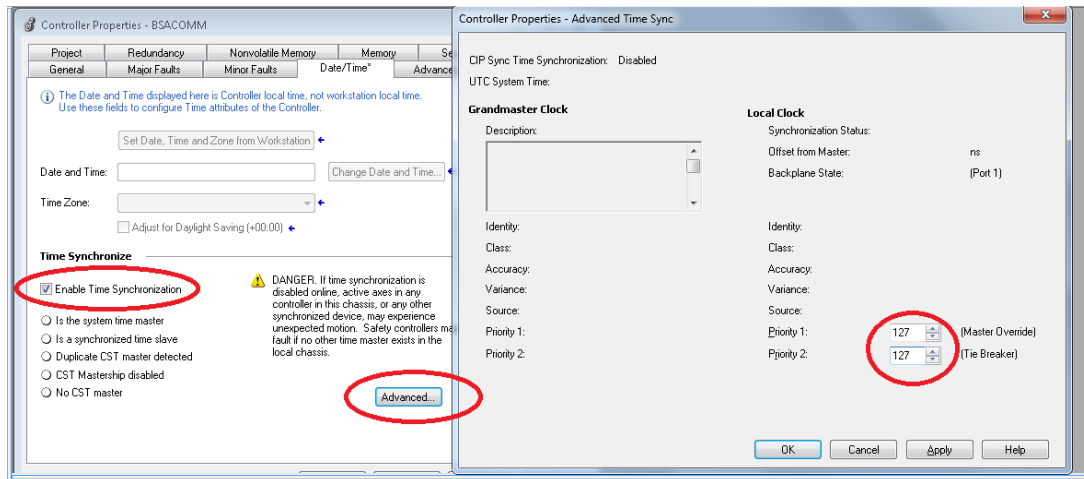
Controller Properties - BSACOMM

Project | Redundancy | Nonvolatile Memory | Memory | Se
General | Major Faults | Minor Faults | Date/Time* | Advance

The Date and Time displayed here is Controller local time, not workstation local time. Use these fields to configure Time attributes of the Controller.

Set Date, Time and Zone from Workstation

Date and Time:

Change Date and Time...

Time Zone:

Adjust for Daylight Saving (+00:00)

Time Synchronize

Enable Time Synchronization

Is the system time master

Is a synchronized time slave

Duplicate CST master detected

CST Mastership disabled

No CST master

DANGER. If time synchronization is disabled online, active axes in any controller in this chassis, or any other synchronized device, may experience unexpected motion. Safety controllers ma fault if no other time master exists in the local chassis.

Advanced...

Controller Properties - Advanced Time Sync

CIP Sync Time Synchronization: Disabled

UTC System Time:

Grandmaster Clock

Description:

Identity:

Class:

Accuracy:

Variance:

Source:

Priority 1:

Priority 2:

Local Clock

Synchronization Status:

Offset from Master: ns

Backplane State: (Port 1)

Identity:

Class:

Accuracy:

Variance:

Source:

Priority 1: 127 (Master Override)

Priority 2: 127 (Tie Breaker)

OK | Cancel | Apply | Help